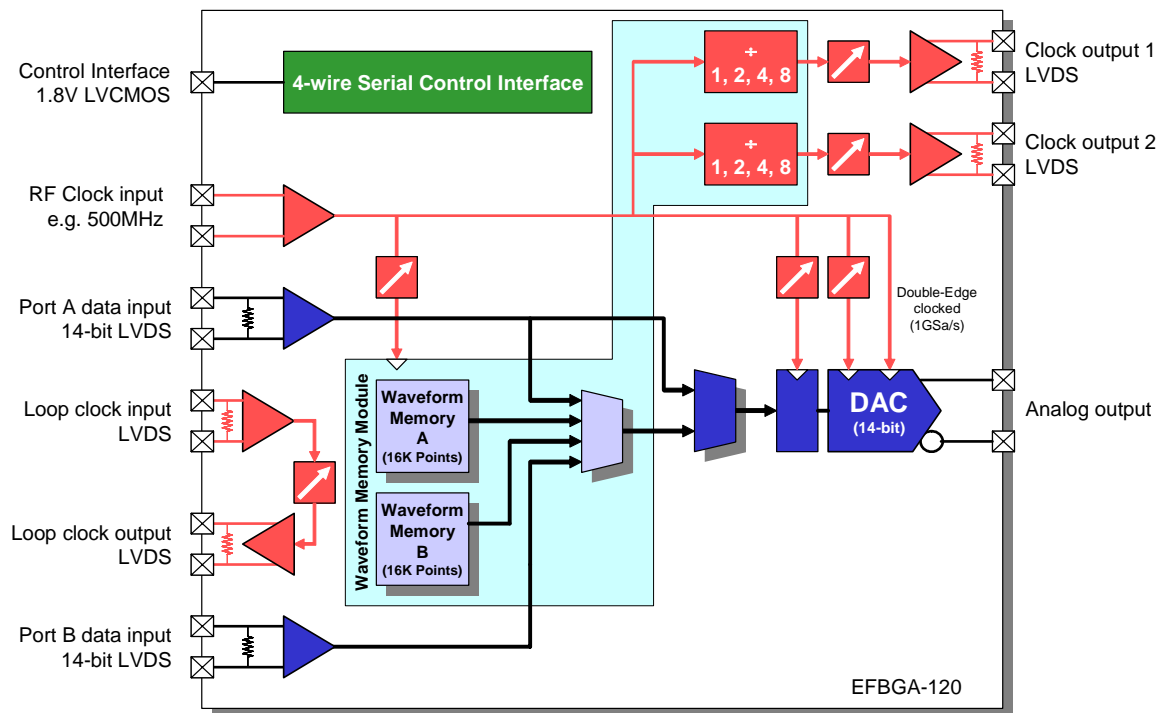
Control Interface
1.8V LVCMOS

4-wire Serial Control Interface

RF Clock input
e.g. 500MHz

Port A data input
14-bit LVDS

Loop clock input
LVDS

Loop clock output
LVDS

Port B data input
14-bit LVDS

÷
1, 2, 4, 8

÷
1, 2, 4, 8

Clock output 1
LVDS

Clock output 2
LVDS

Double-Edge
clocked
(1GSa/s)

Waveform Memory Module

Waveform
Memory
A
(16K Points)

Waveform
Memory
B
(16K Points)

DAC
(14-bit)

Analog output

EFBGA-120